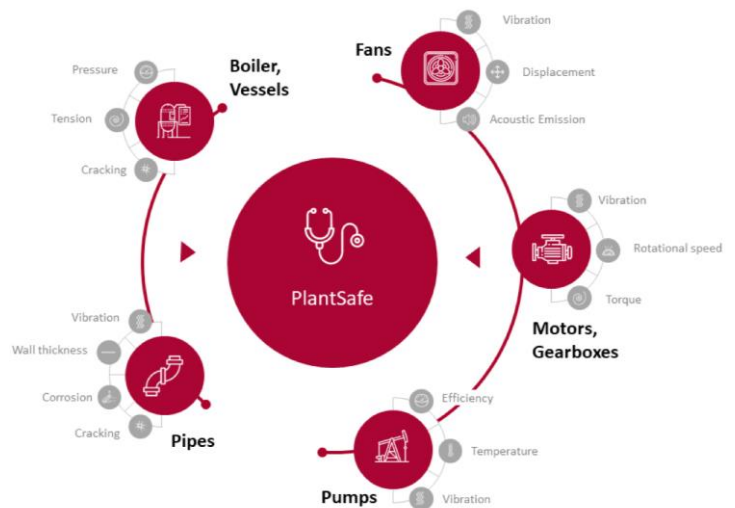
Vibration

Fans

Displacement

Acoustic Emission

Pressure

Boiler, Vessels

Tension

Cracking

PlantSafe

Vibration

Rotational speed

Torque

Motors, Gearboxes

Vibration

Wall thickness

Corrosion

Cracking

Pipes

Efficiency

Temperature

Pumps

Vibration